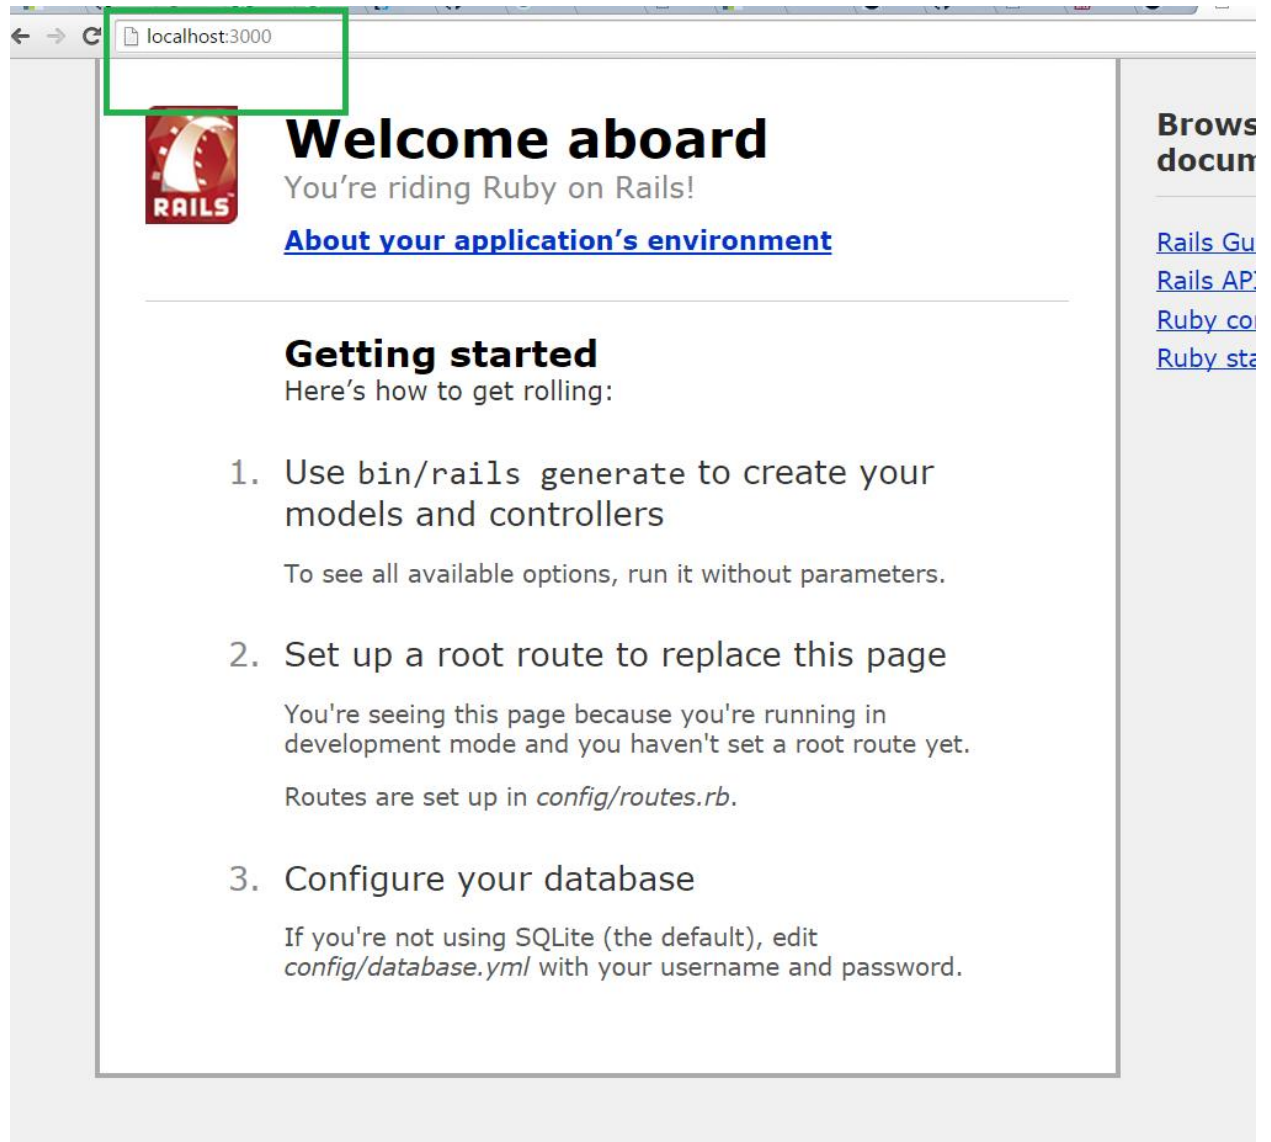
localhost:3000

RAILS

Welcome aboard

You’re riding Ruby on Rails!

About your application’s environment

Getting started

Here’s how to get rolling:

1. Use bin/rails generate to create your models and controllers

To see all available options, run it without parameters.

2. Set up a root route to replace this page

You're seeing this page because you're running in development mode and you haven't set a root route yet.

Routes are set up in *config/routes.rb*.

3. Configure your database

If you're not using SQLite (the default), edit *config/database.yml* with your username and password.

Brows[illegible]
docum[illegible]

Rails Gu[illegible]
Rails AP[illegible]
Ruby co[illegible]
Ruby sta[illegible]